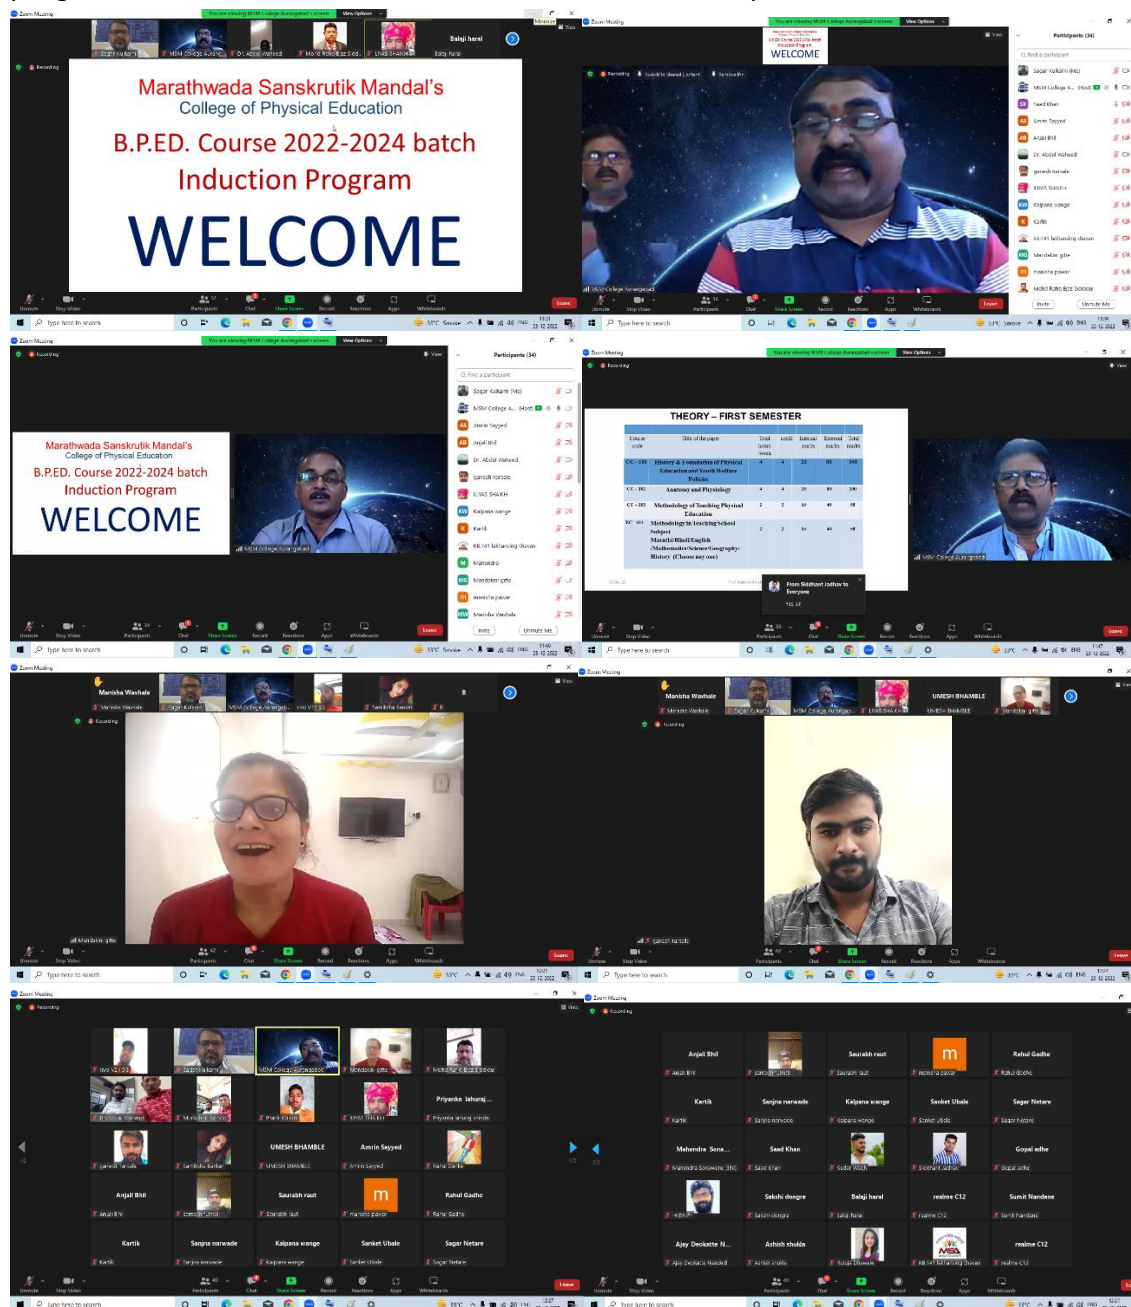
Marathwada Sanskrutik Mandal's
College of Physical Education
B.P.ED. Course 2022-2024 batch
Induction Program
WELCOME

Balaji haral

WELCOME

Participants (34)

Sagar Kulkarni
MSM College A... (Host)
Saad Khan
Amrin Sayyed
Anjali Bhil
Dr. Abdul Waheed
ganesh narsale
ILYAS SHAIKH
Kalpana wange
Kartik
Mahendra
Mandakini gite
manisha pawar
Mohd Rafiq Ejaz Siddiqui

Marathwada Sanskrutik Mandal's
College of Physical Education
B.P.ED. Course 2022-2024 batch
Induction Program
WELCOME

THEORY – FIRST SEMESTER

| Course code | Title of the paper | Total hours week | credit | Internal marks | External marks | Total marks |
|---|---|---|---|---|---|---|
| CC - 101 | History & Foundation of Physical Education and Youth Welfare Policies | 4 | 4 | 20 | 80 | 100 |
| CC - 102 | Anatomy and Physiology | 4 | 4 | 20 | 80 | 100 |
| CC - 103 | Methodology of Teaching Physical Education | 2 | 2 | 10 | 40 | 50 |
| EC 101 | Methodology in Teaching School Subject Marathi/Hindi/English (Mathematics/Science/Geography/History (Choose any one) | 2 | 2 | 10 | 40 | 50 |

From Siddhant Jadhav to Everyone

Manisha Wavhale
Sagar Kulkarni
MSM College Aurangab...
Samiksha Sawant

UMESH BHAMBLE
Manisha Wavhale

Anjali Bhil
Saurabh raut
Rahul Gadhe
Kartik
Sanjna narwade
Kalpana wange
Sanket Ubale
Sagar Netare
Mahendra Sona...
Saad Khan
Gopal adhe
Sakshi dongre
Balaji haral
realme C12
Sumit Nandane
Ajay Deokatte N...
Ashish shukla
Priyanka Jaharaj...
UMESH BHAMBLE
Amrin Sayyed

Unmute
Stop Video
Participants
Chat
Share Screen
Record
Reactions
Apps
Whiteboards
Leave
Type here to search